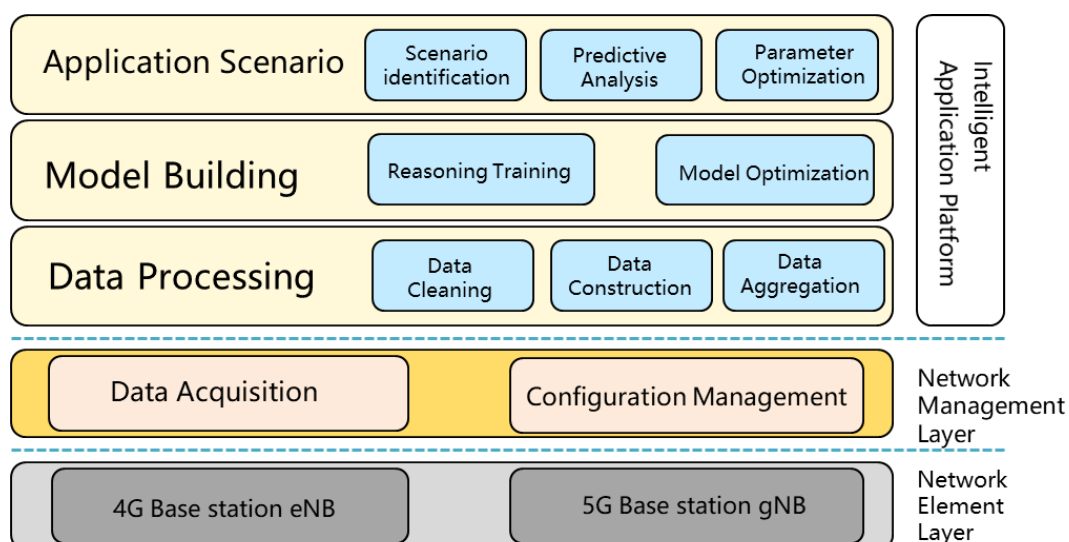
Application Scenario

Scenario identification

Predictive Analysis

Parameter Optimization

Model Building

Reasoning Training

Model Optimization

Data Processing

Data Cleaning

Data Construction

Data Aggregation

Intelligent Application Platform

Data Acquisition

Configuration Management

Network Management Layer

4G Base station eNB

5G Base station gNB

Network Element Layer